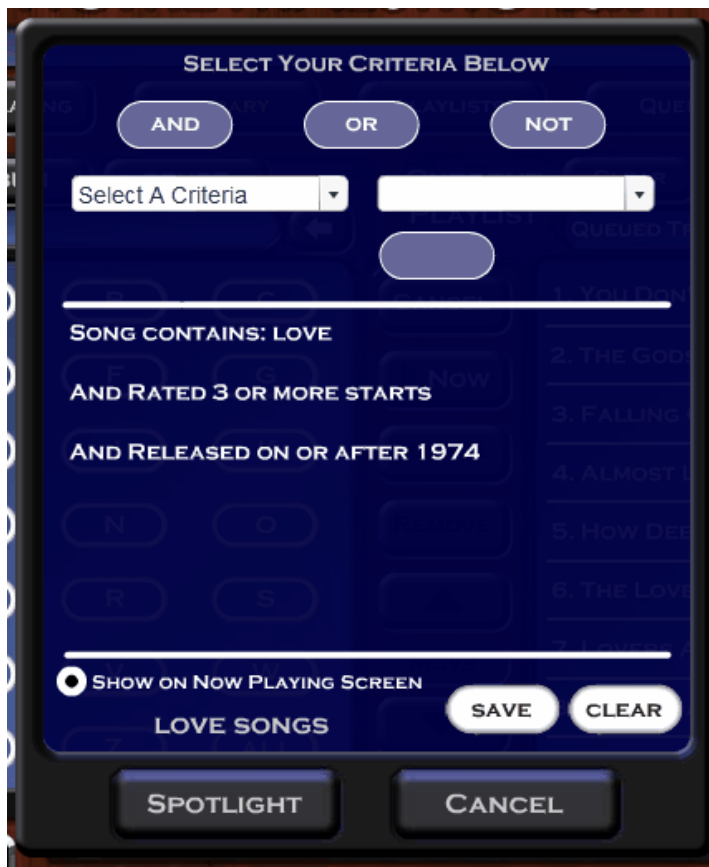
SELECT YOUR CRITERIA BELOW

AND

OR

NOT

Select A Criteria

SONG CONTAINS: LOVE

AND RATED 3 OR MORE STARTS

AND RELEASED ON OR AFTER 1974

SHOW ON NOW PLAYING SCREEN

LOVE SONGS

SAVE

CLEAR

SPOTLIGHT

CANCEL